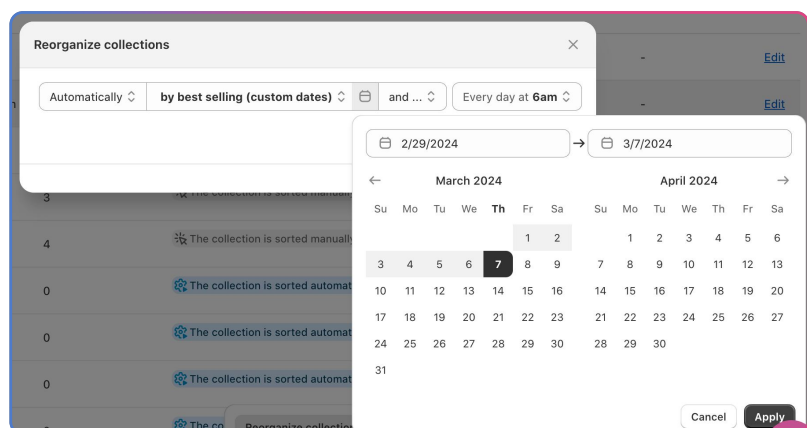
Reorganize collections

×

Automatically ◇ by best selling (custom dates) ◇ and ... ◇ Every day at **6am** ◇

- Edit

- Edit

2/29/2024 → 3/7/2024

← March 2024

| Su | Mo | Tu | We | Th | Fr | Sa |
|---|---|---|---|---|---|---|
| | | | | | 1 | 2 |
| 3 | 4 | 5 | 6 | 7 | 8 | 9 |
| 10 | 11 | 12 | 13 | 14 | 15 | 16 |
| 17 | 18 | 19 | 20 | 21 | 22 | 23 |
| 24 | 25 | 26 | 27 | 28 | 29 | 30 |
| 31 | | | | | | |

April 2024 →

| Su | Mo | Tu | We | Th | Fr | Sa |
|---|---|---|---|---|---|---|
| | 1 | 2 | 3 | 4 | 5 | 6 |
| 7 | 8 | 9 | 10 | 11 | 12 | 13 |
| 14 | 15 | 16 | 17 | 18 | 19 | 20 |
| 21 | 22 | 23 | 24 | 25 | 26 | 27 |
| 28 | 29 | 30 | | | | |

3 The collection is sorted manually

4 The collection is sorted manually

0 The collection is sorted automat

0 The collection is sorted automat

0 The collection is sorted automat

The co Reorganize collection

Cancel Apply